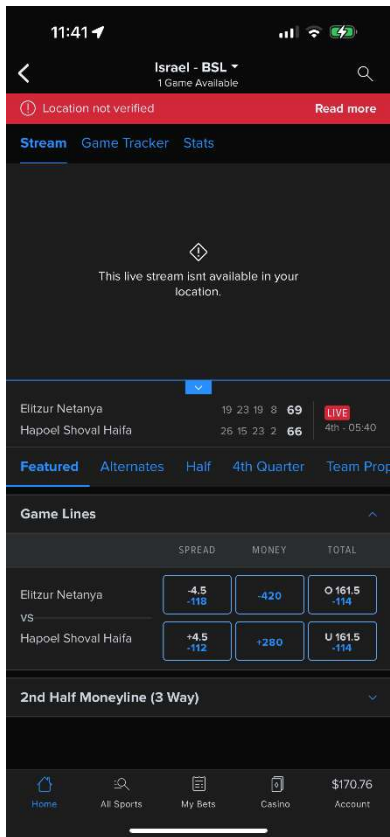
11:41

Israel - BSL
1 Game Available

Location not verified
Read more

Stream Game Tracker Stats

This live stream isnt available in your location.

| | | | | | |
|---|---|---|---|---|---|
| Elitzur Netanya | 19 | 23 | 19 | 8 | 69 |
| Hapoel Shoval Haifa | 26 | 15 | 23 | 2 | 66 |

LIVE
4th - 05:40

Featured Alternates Half 4th Quarter Team Prop

Game Lines

| | SPREAD | MONEY | TOTAL |
|---|---|---|---|
| Elitzur Netanya | -4.5 -118 | -420 | O 161.5 -114 |
| vs | | | |
| Hapoel Shoval Haifa | +4.5 -112 | +280 | U 161.5 -114 |

2nd Half Moneyline (3 Way)

Home All Sports My Bets Casino $170.76 Account